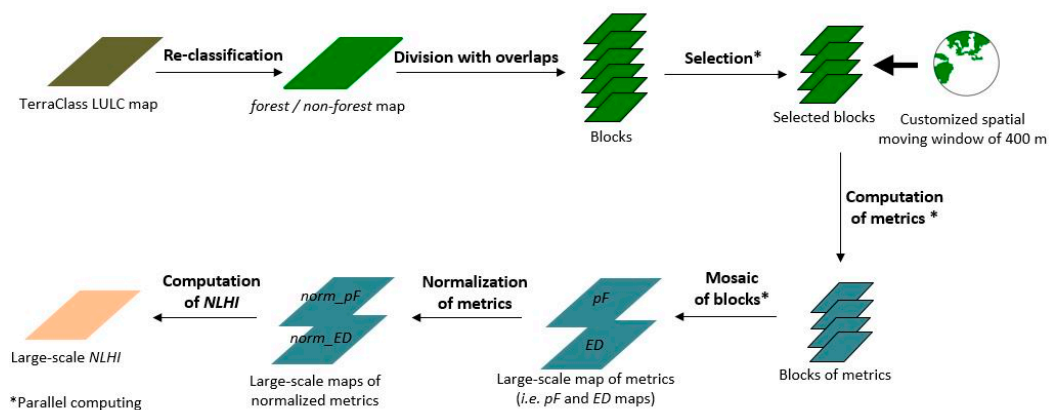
TerraClass LULC map

Re-classification

*forest / non-forest* map

Division with overlaps

Blocks

Selection*

Selected blocks

Customized spatial moving window of 400 m

Computation of metrics *

Blocks of metrics

Mosaic of blocks*

*pF*

*ED*

Large-scale map of metrics (*i.e. pF* and *ED* maps)

Normalization of metrics

*norm_pF*

*norm_ED*

Large-scale maps of normalized metrics

Computation of *NLHI*

Large-scale *NLHI*

*Parallel computing